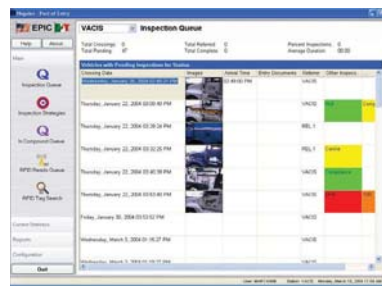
Rfigate - Port of Entry

EPIC RFT

Help | About

VACIS | Inspection Queue

Total Crossings: 0
Total Pending: 47

Total Referred: 0
Total Complete: 0

Percent Inspections: 0
Average Duration: 00:00

Vehicles with Pending Inspection for Vacis

| Crossing Date | Images | Arrival Time | Entry Documents | Referrer | Other Inspecs |
|---|---|---|---|---|---|
| Wednesday, January 28, 2004 03:49:09 PM | | 03:49:09 PM | | VACIS | |
| Thursday, January 22, 2004 03:00:40 PM | | | | VACIS | RLB |
| Thursday, January 22, 2004 03:38:34 PM | | | | REL 1 | |
| Thursday, January 22, 2004 03:32:25 PM | | | | REL 1 | Canine |
| Thursday, January 22, 2004 03:40:39 PM | | | | VACIS | Inspection |
| Thursday, January 22, 2004 03:53:40 PM | | | | VACIS | RLB |
| Friday, January 30, 2004 03:53:52 PM | | | | | |
| Wednesday, March 3, 2004 01:18:27 PM | | | | VACIS | |
| Wednesday, March 3, 2004 01:18:27 PM | | | | | |

Inspection Queue

Inspection Strategies

In Compound Queue

RFID Reads Queue

RFID Tag Search

Current Statistics

Reports

Configuration

Quit

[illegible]